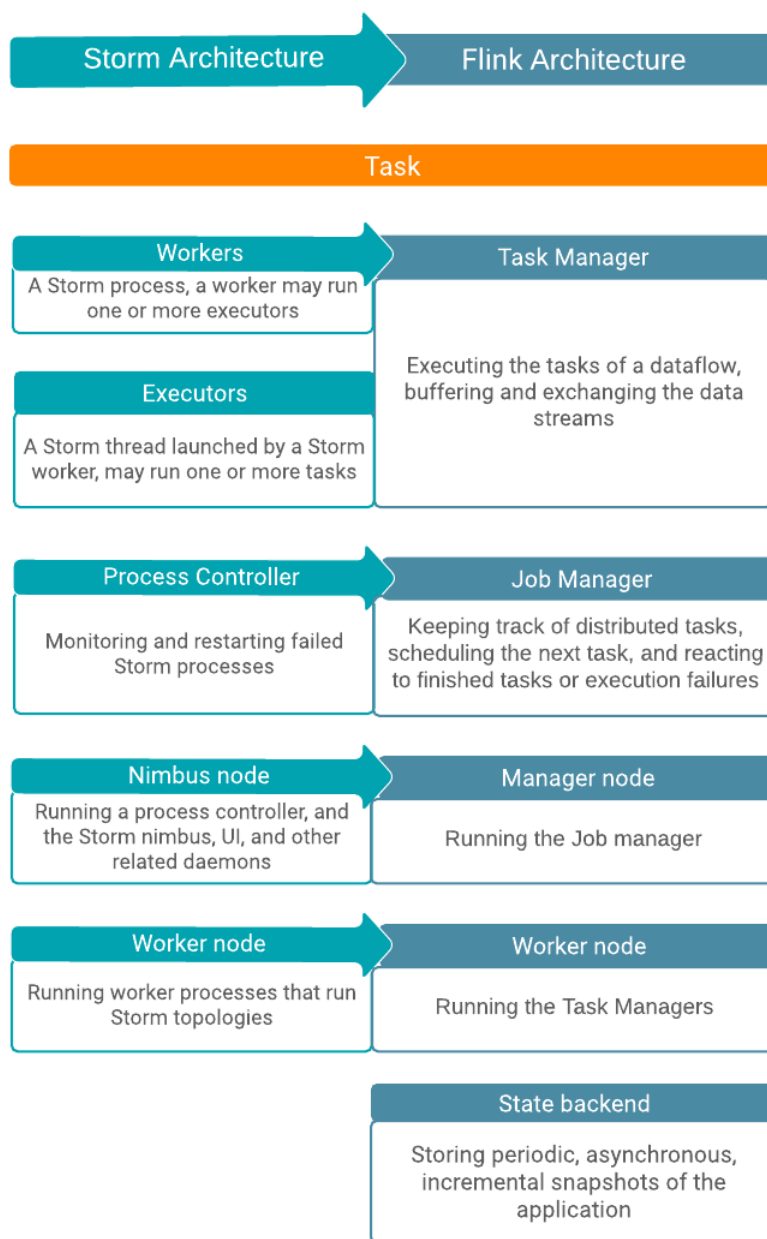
Storm Architecture

Flink Architecture

Task

Workers

A Storm process, a worker may run one or more executors

Executors

A Storm thread launched by a Storm worker, may run one or more tasks

Task Manager

Executing the tasks of a dataflow, buffering and exchanging the data streams

Process Controller

Monitoring and restarting failed Storm processes

Job Manager

Keeping track of distributed tasks, scheduling the next task, and reacting to finished tasks or execution failures

Nimbus node

Running a process controller, and the Storm nimbus, UI, and other related daemons

Manager node

Running the Job manager

Worker node

Running worker processes that run Storm topologies

Worker node

Running the Task Managers

State backend

Storing periodic, asynchronous, incremental snapshots of the application